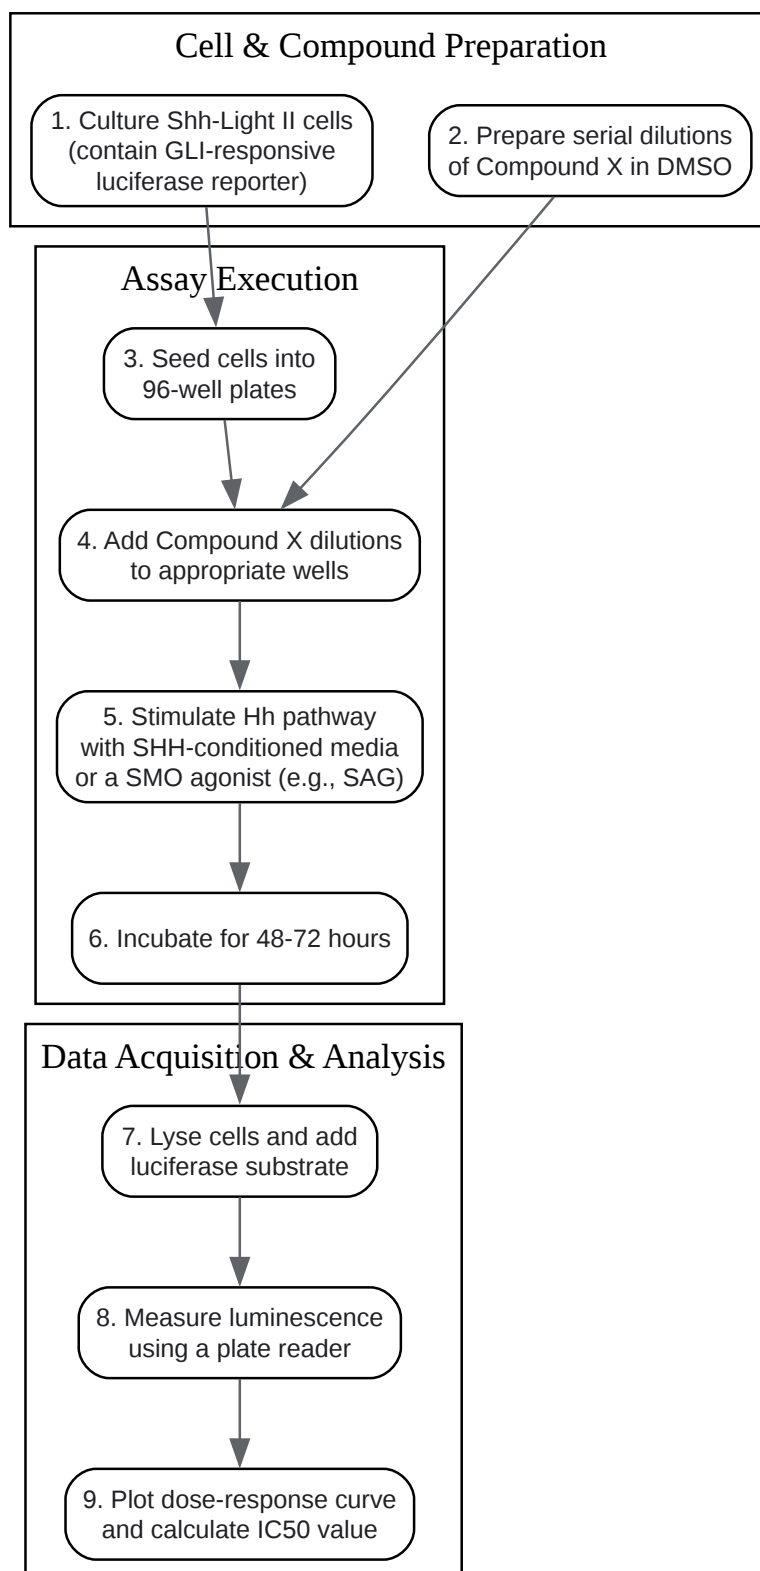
Cell & Compound Preparation

1. Culture Shh-Light II cells (contain GLI-responsive luciferase reporter)

2. Prepare serial dilutions of Compound X in DMSO

Assay Execution

3. Seed cells into 96-well plates

4. Add Compound X dilutions to appropriate wells

5. Stimulate Hh pathway with SHH-conditioned media or a SMO agonist (e.g., SAG)

6. Incubate for 48-72 hours

Data Acquisition & Analysis

7. Lyse cells and add luciferase substrate

8. Measure luminescence using a plate reader

9. Plot dose-response curve and calculate IC50 value